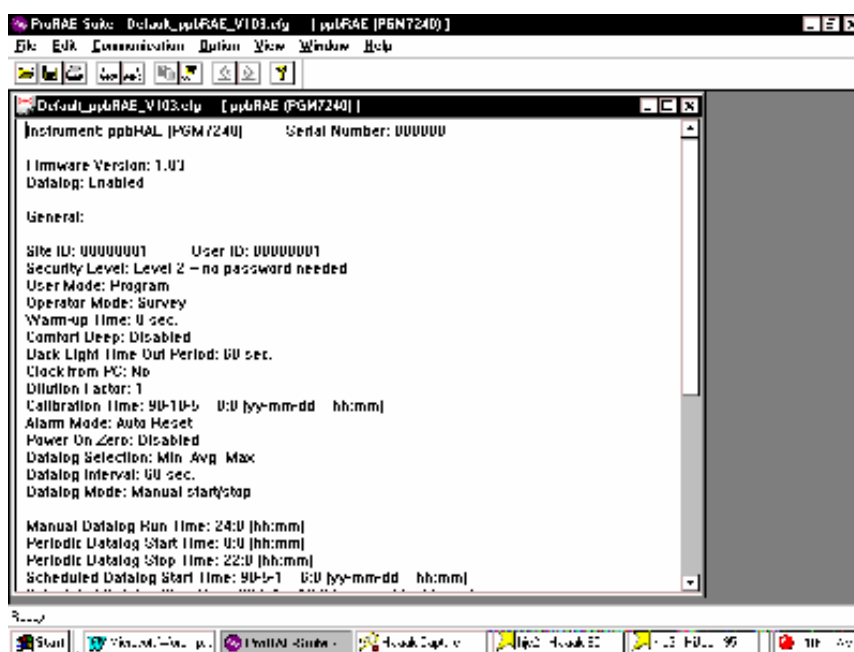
ProRAE Suite - Default_ppbRAE_V103.cfg - [ ppbRAE (PGM7240) ]
File Edit Communication Option View Window Help

Default_ppbRAE_V103.cfg - [ ppbRAE (PGM7240) ]

Instrument: ppbRAE (PGM7240) Serial Number: 000000

Firmware Version: 1.03
Datalog: Enabled

General:

Site ID: 00000001 User ID: 00000001
Security Level: Level 2 -- no password needed
User Mode: Program
Operator Mode: Survey
Warm-up Time: 0 sec.
Comfort Beep: Disabled
Back Light Time Out Period: 60 sec.
Clock from PC: No
Dilution Factor: 1
Calibration Time: 90-10-5 0:0 (yy-mm-dd hh:mm)
Alarm Mode: Auto Reset
Power On Zero: Disabled
Datalog Selection: Min Avg Max
Datalog Interval: 60 sec.
Datalog Mode: Manual start/stop

Manual Datalog Run Time: 24:0 (hh:mm)
Periodic Datalog Start Time: 0:0 (hh:mm)
Periodic Datalog Stop Time: 22:0 (hh:mm)
Scheduled Datalog Start Time: 90-5-1 0:0 (yy-mm-dd hh:mm)
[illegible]

Ready

Start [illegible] ProRAE Suite - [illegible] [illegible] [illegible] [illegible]